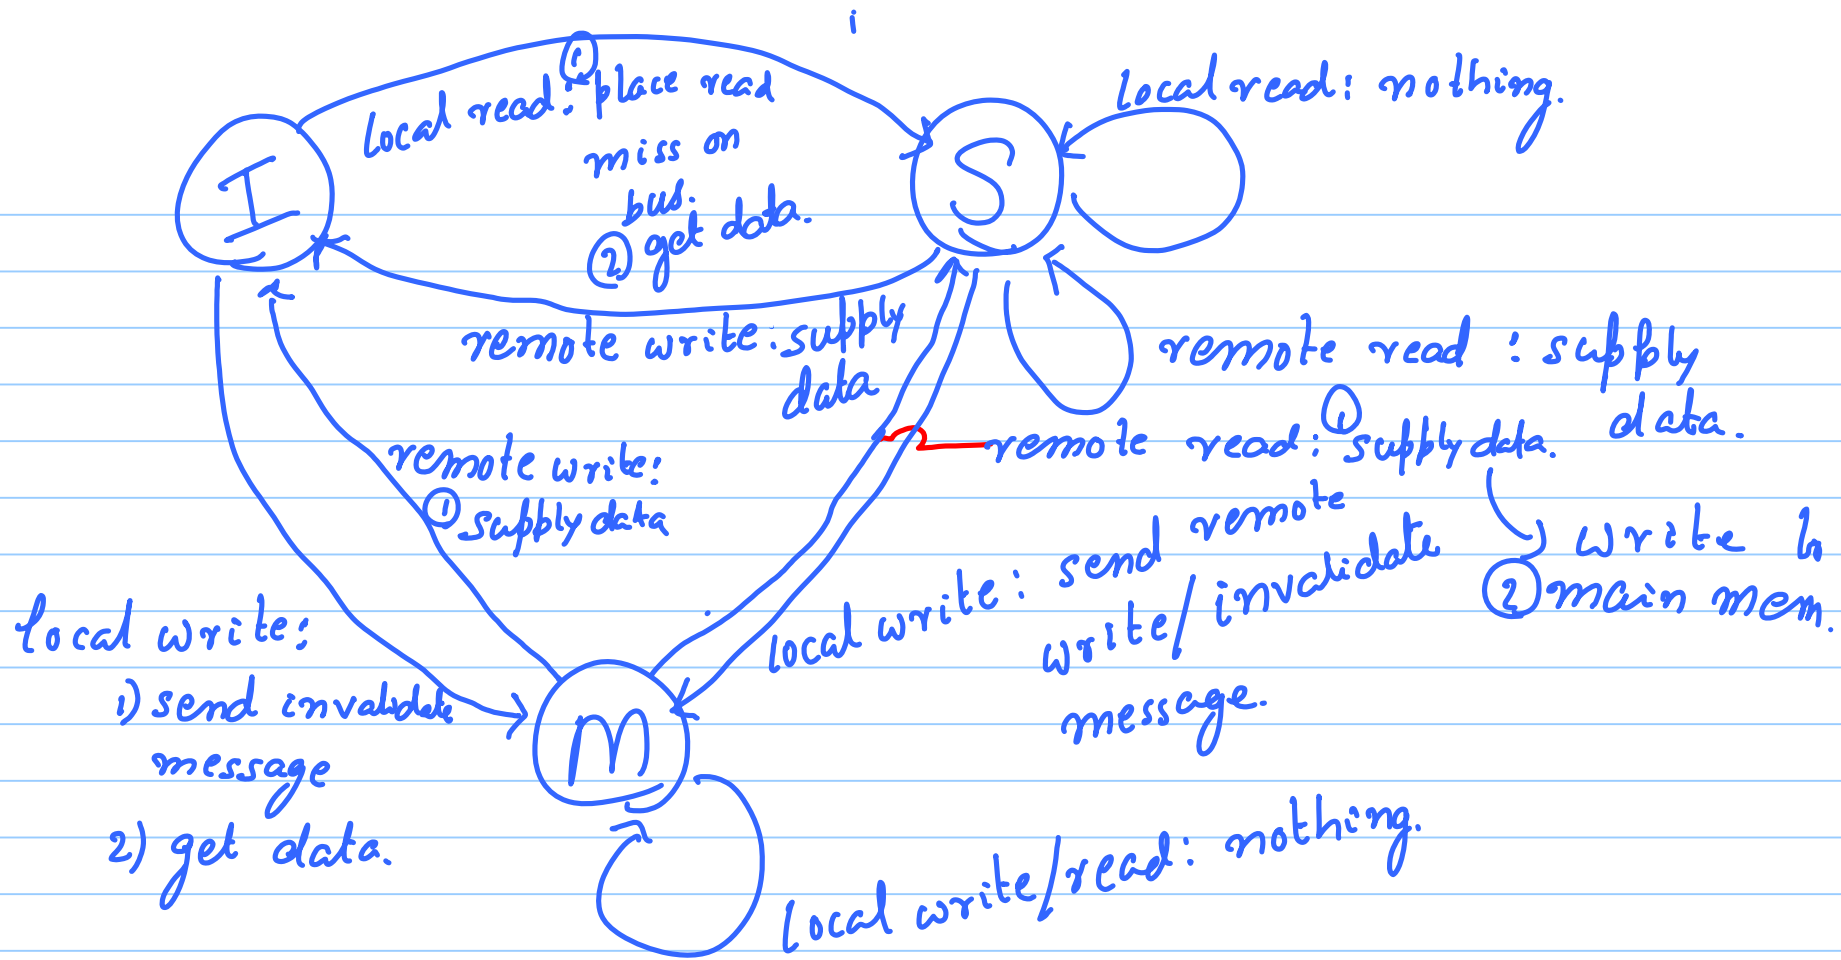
I

S

M

local read: ① place read miss on bus. ② get data.

local read: nothing.

remote write: supply data

remote read: supply data.

remote write: ① supply data

remote read: ① supply data. ② write to main mem.

local write: send remote write/ invalidate message.

local write: 1) send invalidate message 2) get data.

local write/read: nothing.